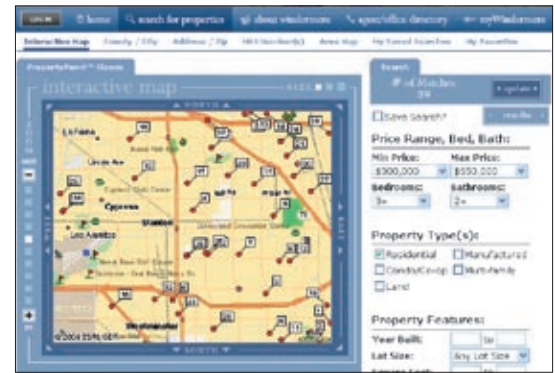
home search for properties about windermere agent/office directory myWindermere

Interactive Map County / City Address / Zip MLS Number(s) Area Map My Saved Searches My Favorites

interactive map

NORTH

SOUTH

La Habra

Cypress

Stanton

Los Alamitos

Search

# of Matches 34

update

Save Search?

results

Price Range, Bed, Bath:

Min Price: Max Price:

$300,000 $550,000

Bedrooms: Bathrooms:

3+ 2+

Property Type(s):

Residential Manufactured

Condo/Co-op Multi-Family

Land

Property Features:

Year Built: to

Lot Size: Any Lot Size

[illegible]